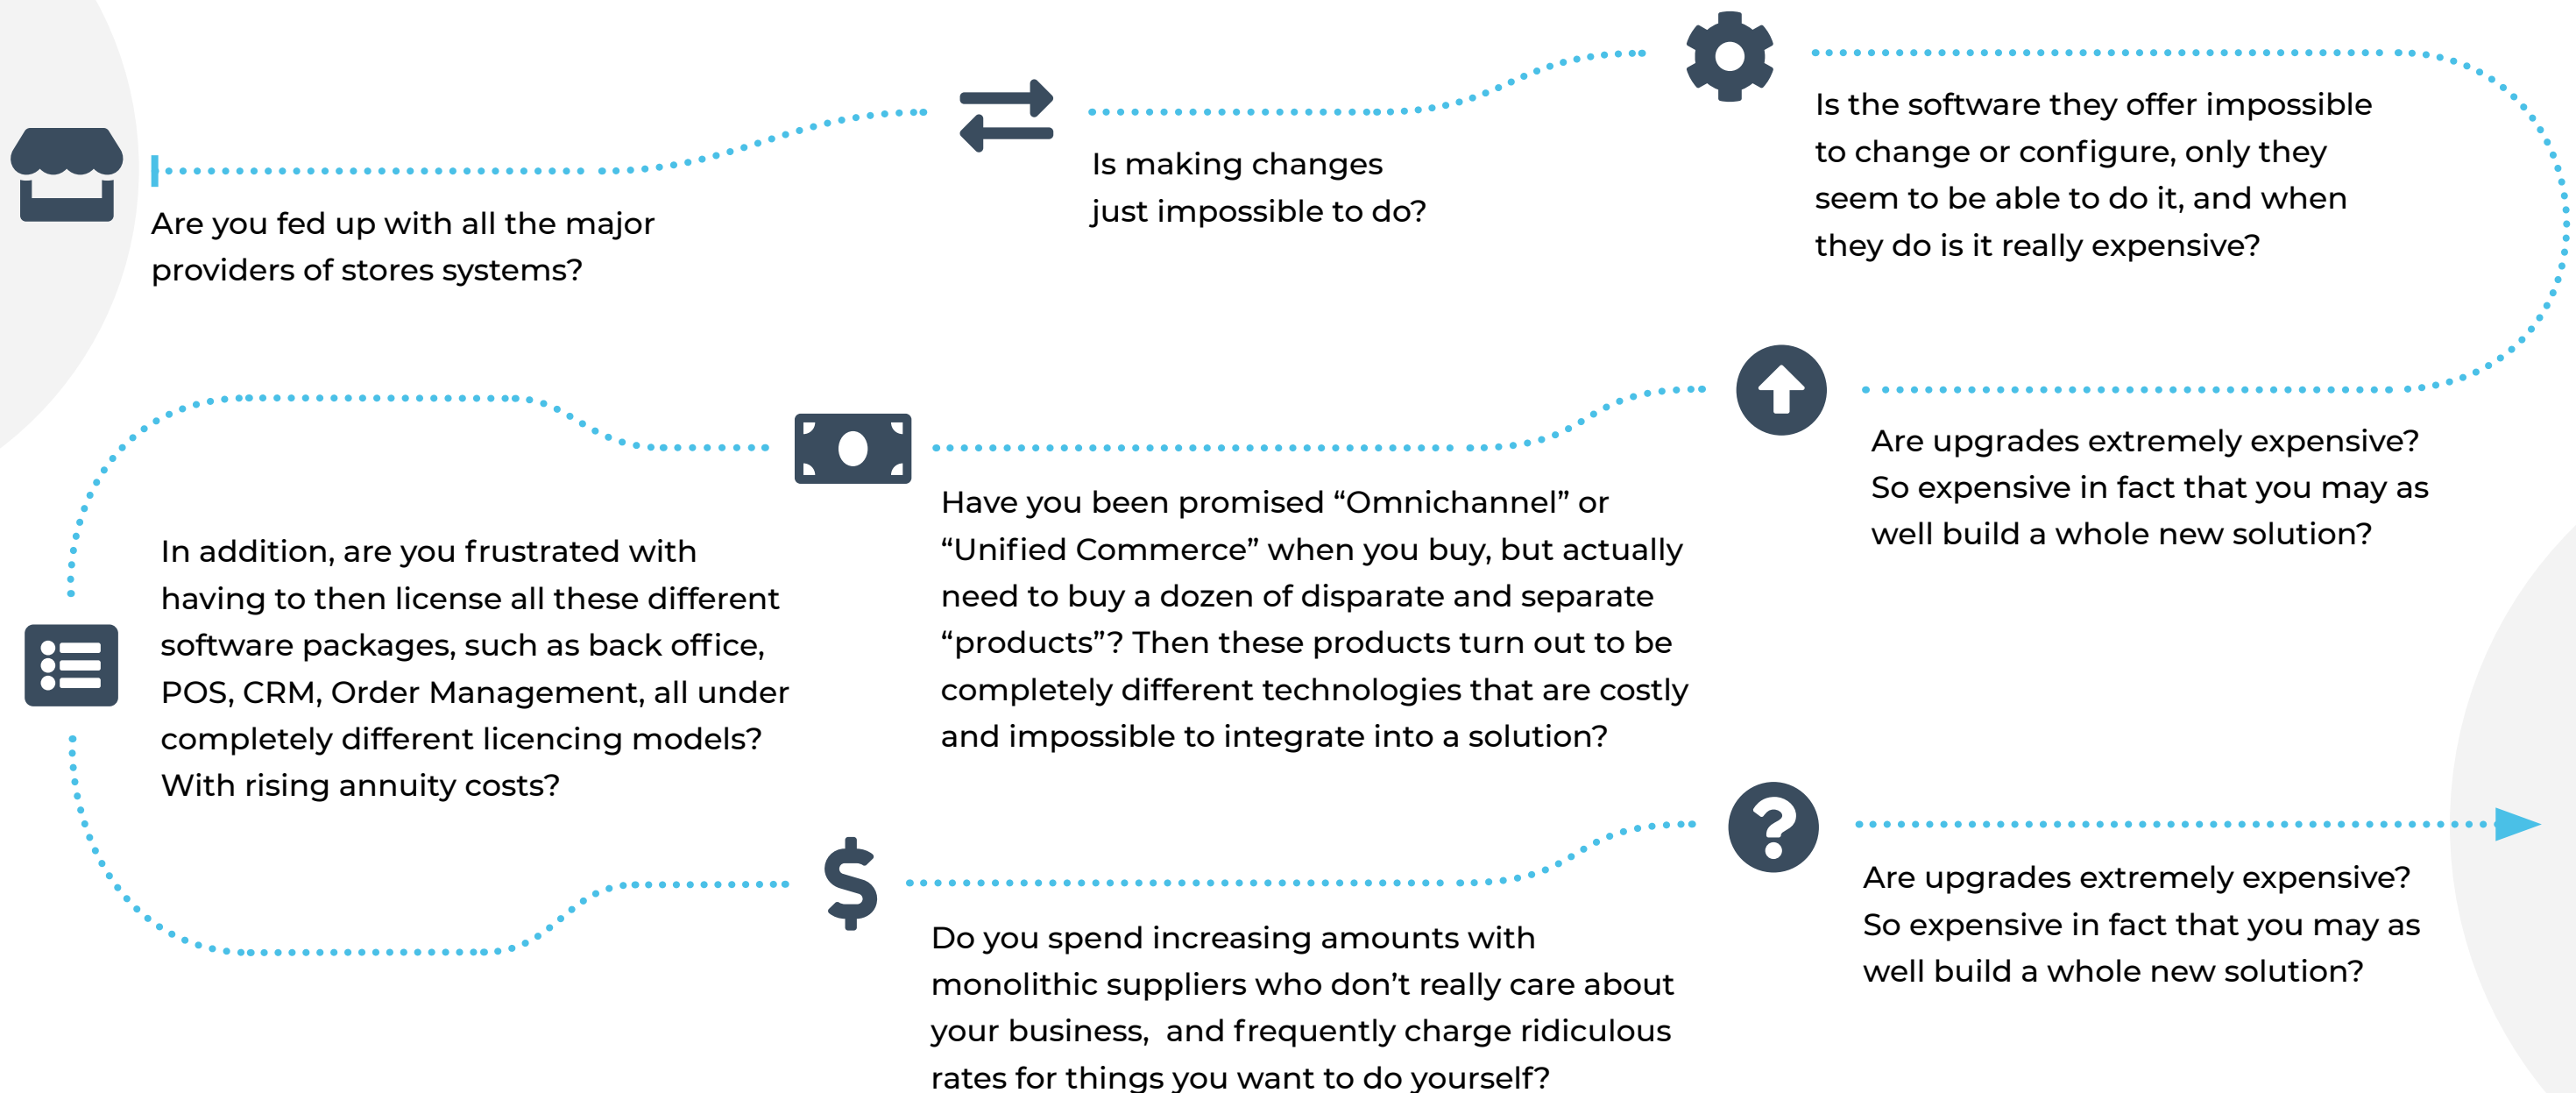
Are you fed up with all the major providers of stores systems?

Is making changes just impossible to do?

Is the software they offer impossible to change or configure, only they seem to be able to do it, and when they do is it really expensive?

Are upgrades extremely expensive? So expensive in fact that you may as well build a whole new solution?

Have you been promised “Omnichannel” or “Unified Commerce” when you buy, but actually need to buy a dozen of disparate and separate “products”? Then these products turn out to be completely different technologies that are costly and impossible to integrate into a solution?

In addition, are you frustrated with having to then license all these different software packages, such as back office, POS, CRM, Order Management, all under completely different licencing models? With rising annuity costs?

Do you spend increasing amounts with monolithic suppliers who don’t really care about your business,  and frequently charge ridiculous rates for things you want to do yourself?

Are upgrades extremely expensive? So expensive in fact that you may as well build a whole new solution?